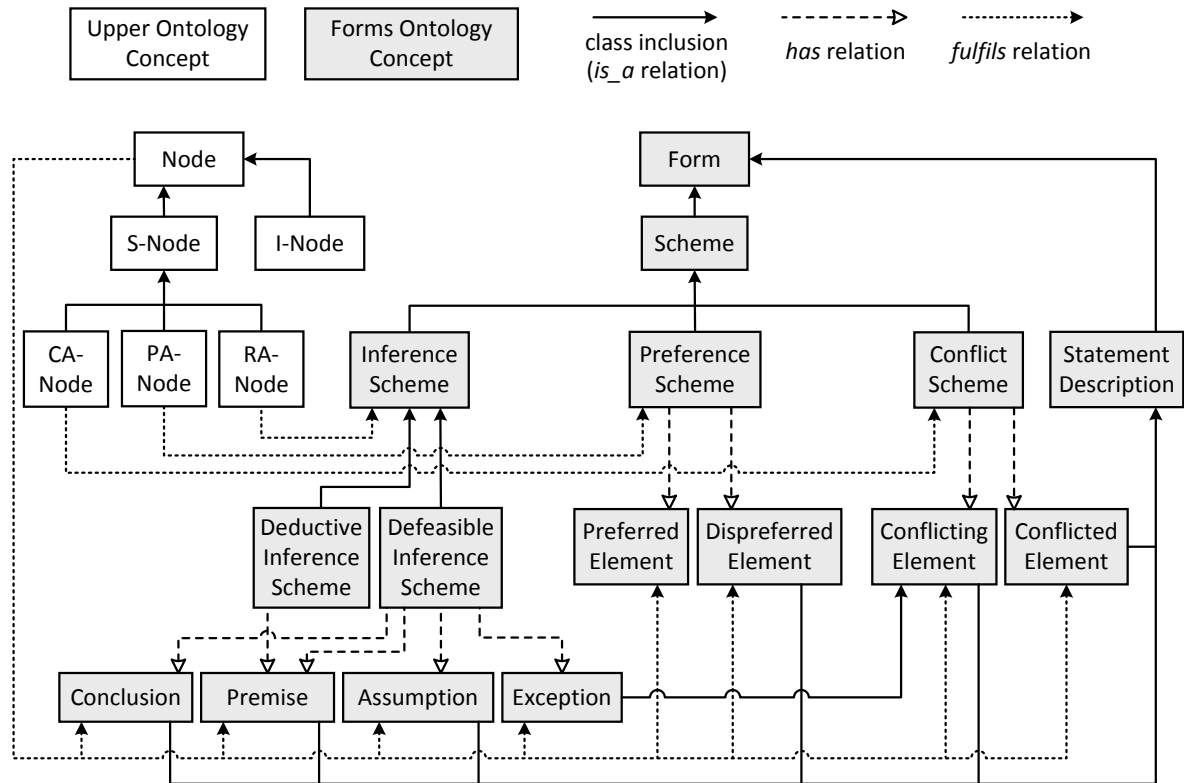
Upper Ontology Concept

Forms Ontology Concept

class inclusion (*is_a* relation)

*has* relation

*fulfils* relation

Node

S-Node

I-Node

CA-Node

PA-Node

RA-Node

Form

Scheme

Inference Scheme

Preference Scheme

Conflict Scheme

Statement Description

Deductive Inference Scheme

Defeasible Inference Scheme

Preferred Element

Dispreferred Element

Conflicting Element

Conflicted Element

Conclusion

Premise

Assumption

Exception